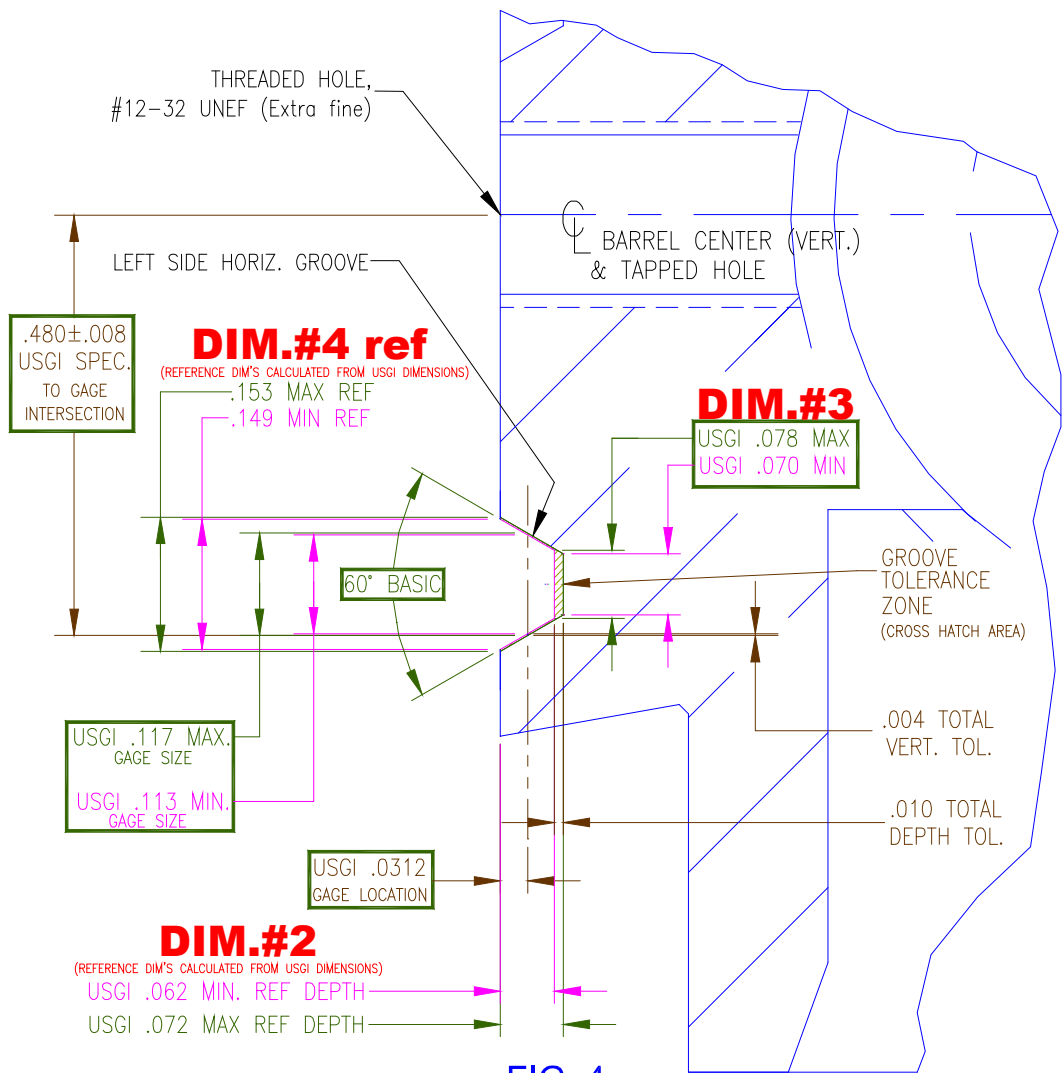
THREADED HOLE,
#12-32 UNEF (Extra fine)

$\mathbb{C}$ BARREL CENTER (VERT.)
& TAPPED HOLE

LEFT SIDE HORIZ. GROOVE

.480±.008
USGI SPEC.
TO GAGE
INTERSECTION

DIM.#4 ref
(REFERENCE DIM'S CALCULATED FROM USGI DIMENSIONS)
.153 MAX REF
.149 MIN REF

DIM.#3
USGI .078 MAX
USGI .070 MIN

60° BASIC

GROOVE
TOLERANCE
ZONE
(CROSS HATCH AREA)

.004 TOTAL
VERT. TOL.

USGI .117 MAX.
GAGE SIZE

USGI .113 MIN.
GAGE SIZE

.010 TOTAL
DEPTH TOL.

USGI .0312
GAGE LOCATION

DIM.#2
(REFERENCE DIM'S CALCULATED FROM USGI DIMENSIONS)
USGI .062 MIN. REF DEPTH
USGI .072 MAX REF DEPTH

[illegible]